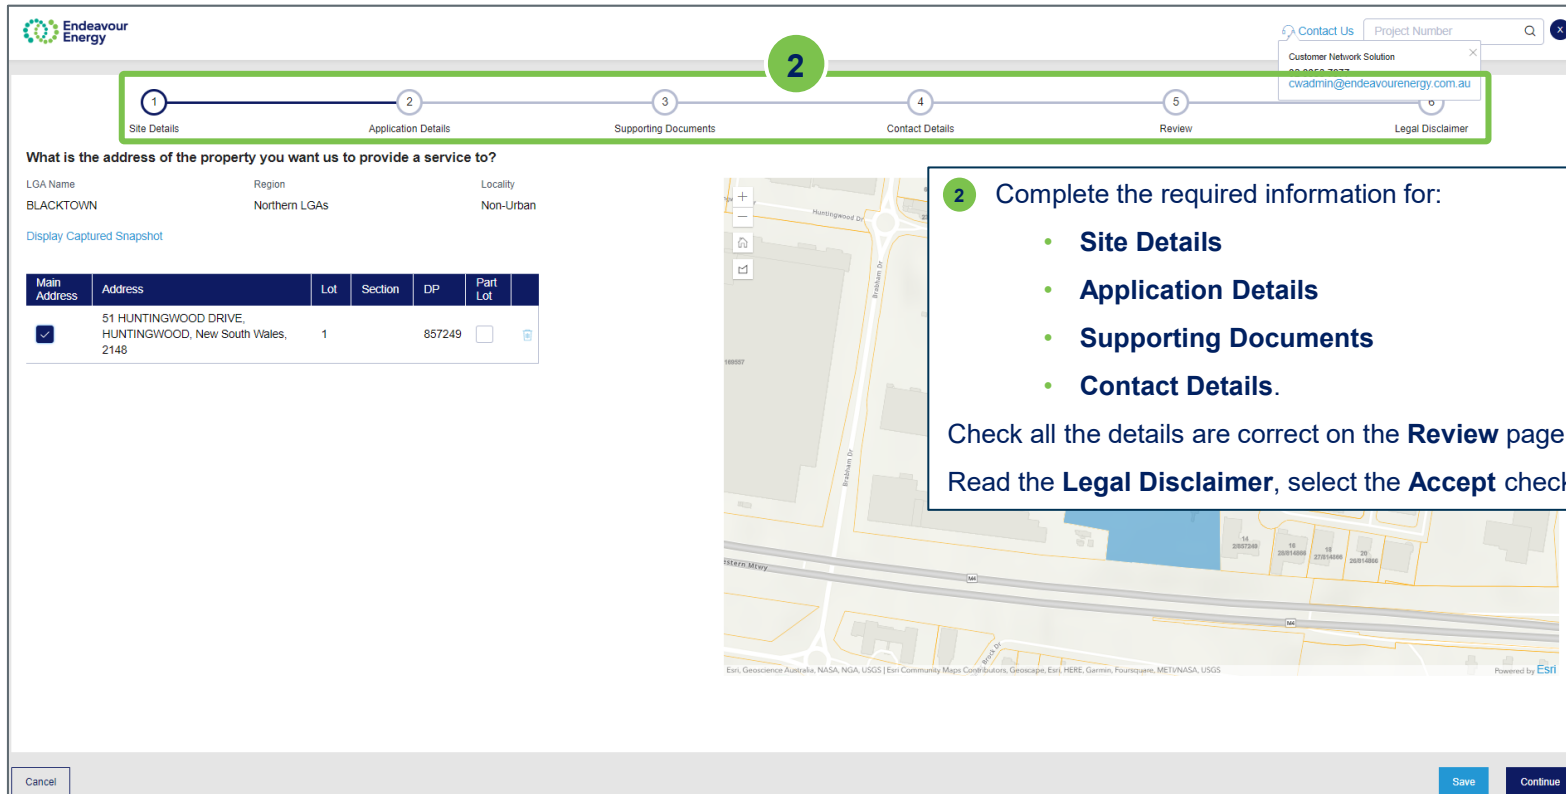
Endeavour Energy

Contact Us Project Number

Customer Network Solution

cwadmin@endeavourenergy.com.au

2

1 Site Details
2 Application Details
3 Supporting Documents
4 Contact Details
5 Review
6 Legal Disclaimer

What is the address of the property you want us to provide a service to?

LGA Name
BLACKTOWN

Region
Northern LGAs

Locality
Non-Urban

Display Captured Snapshot

| Main Address | Address | Lot | Section | DP | Part Lot |
|---|---|---|---|---|---|
| ✓ | 51 HUNTINGWOOD DRIVE, HUNTINGWOOD, New South Wales, 2148 | 1 | | 857249 | |

2 Complete the required information for:
- Site Details
- Application Details
- Supporting Documents
- Contact Details.

Check all the details are correct on the Review page

Read the Legal Disclaimer, select the Accept check

Huntingwood Dr
Brabham Dr
Brabham Dr
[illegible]stern Mtwy
M4
M4
Brock Dr

Esri, Geoscience Australia, NASA, NGA, USGS | Esri Community Maps Contributors, Geoscape, Esri, HERE, Garmin, Foursquare, METI/NASA, USGS

Powered by Esri

Cancel

Save

Continue